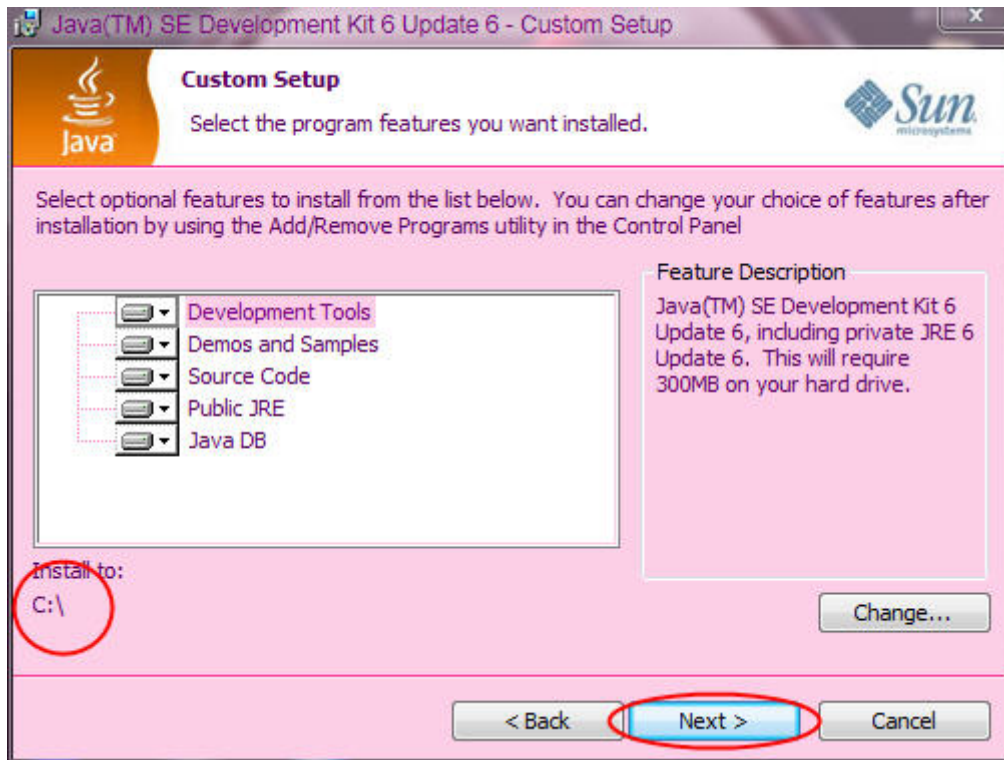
Java(TM) SE Development Kit 6 Update 6 - Custom Setup

x

Java

Custom Setup

Select the program features you want installed.

Sun
microsystems

Select optional features to install from the list below. You can change your choice of features after installation by using the Add/Remove Programs utility in the Control Panel

Development Tools
Demos and Samples
Source Code
Public JRE
Java DB

Feature Description

Java(TM) SE Development Kit 6 Update 6, including private JRE 6 Update 6. This will require 300MB on your hard drive.

Install to:
C:\

Change...

< Back

Next >

Cancel